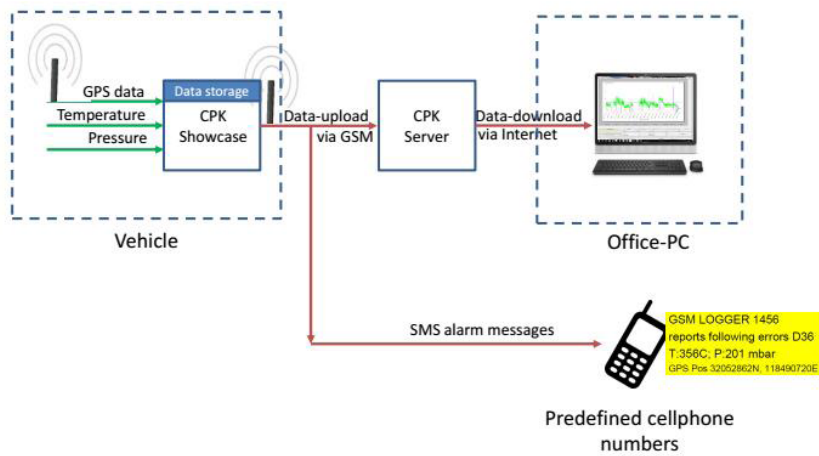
GPS data
Temperature
Pressure
Data storage
CPK Showcase
Data-upload via GSM
CPK Server
Data-download via Internet
Vehicle
Office-PC
SMS alarm messages
GSM LOGGER 1456
reports following errors D36
T:356C; P:201 mbar
GPS Pos 32052862N, 118490720E
Predefined cellphone numbers